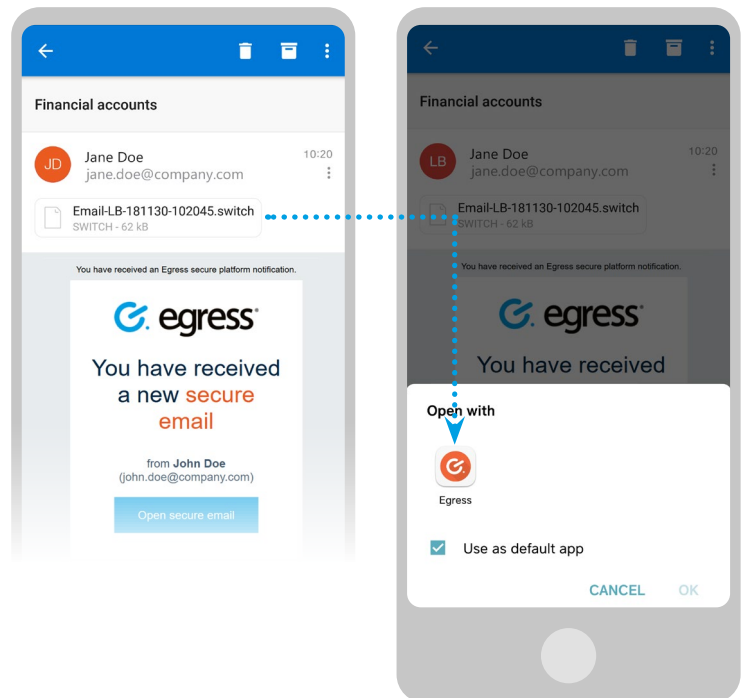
Financial accounts

JD Jane Doe
jane.doe@company.com
10:20

Email-LB-181130-102045.switch
SWITCH - 62 kB

You have received an Egress secure platform notification.

egress

You have received a new secure email

from John Doe
(john.doe@company.com)

Open secure email

Financial accounts

LB Jane Doe
jane.doe@company.com
10:20

Email-LB-181130-102045.switch
SWITCH - 62 kB

You have received an Egress secure platform notification.

egress

You have received

Open with

Egress

Use as default app

CANCEL OK